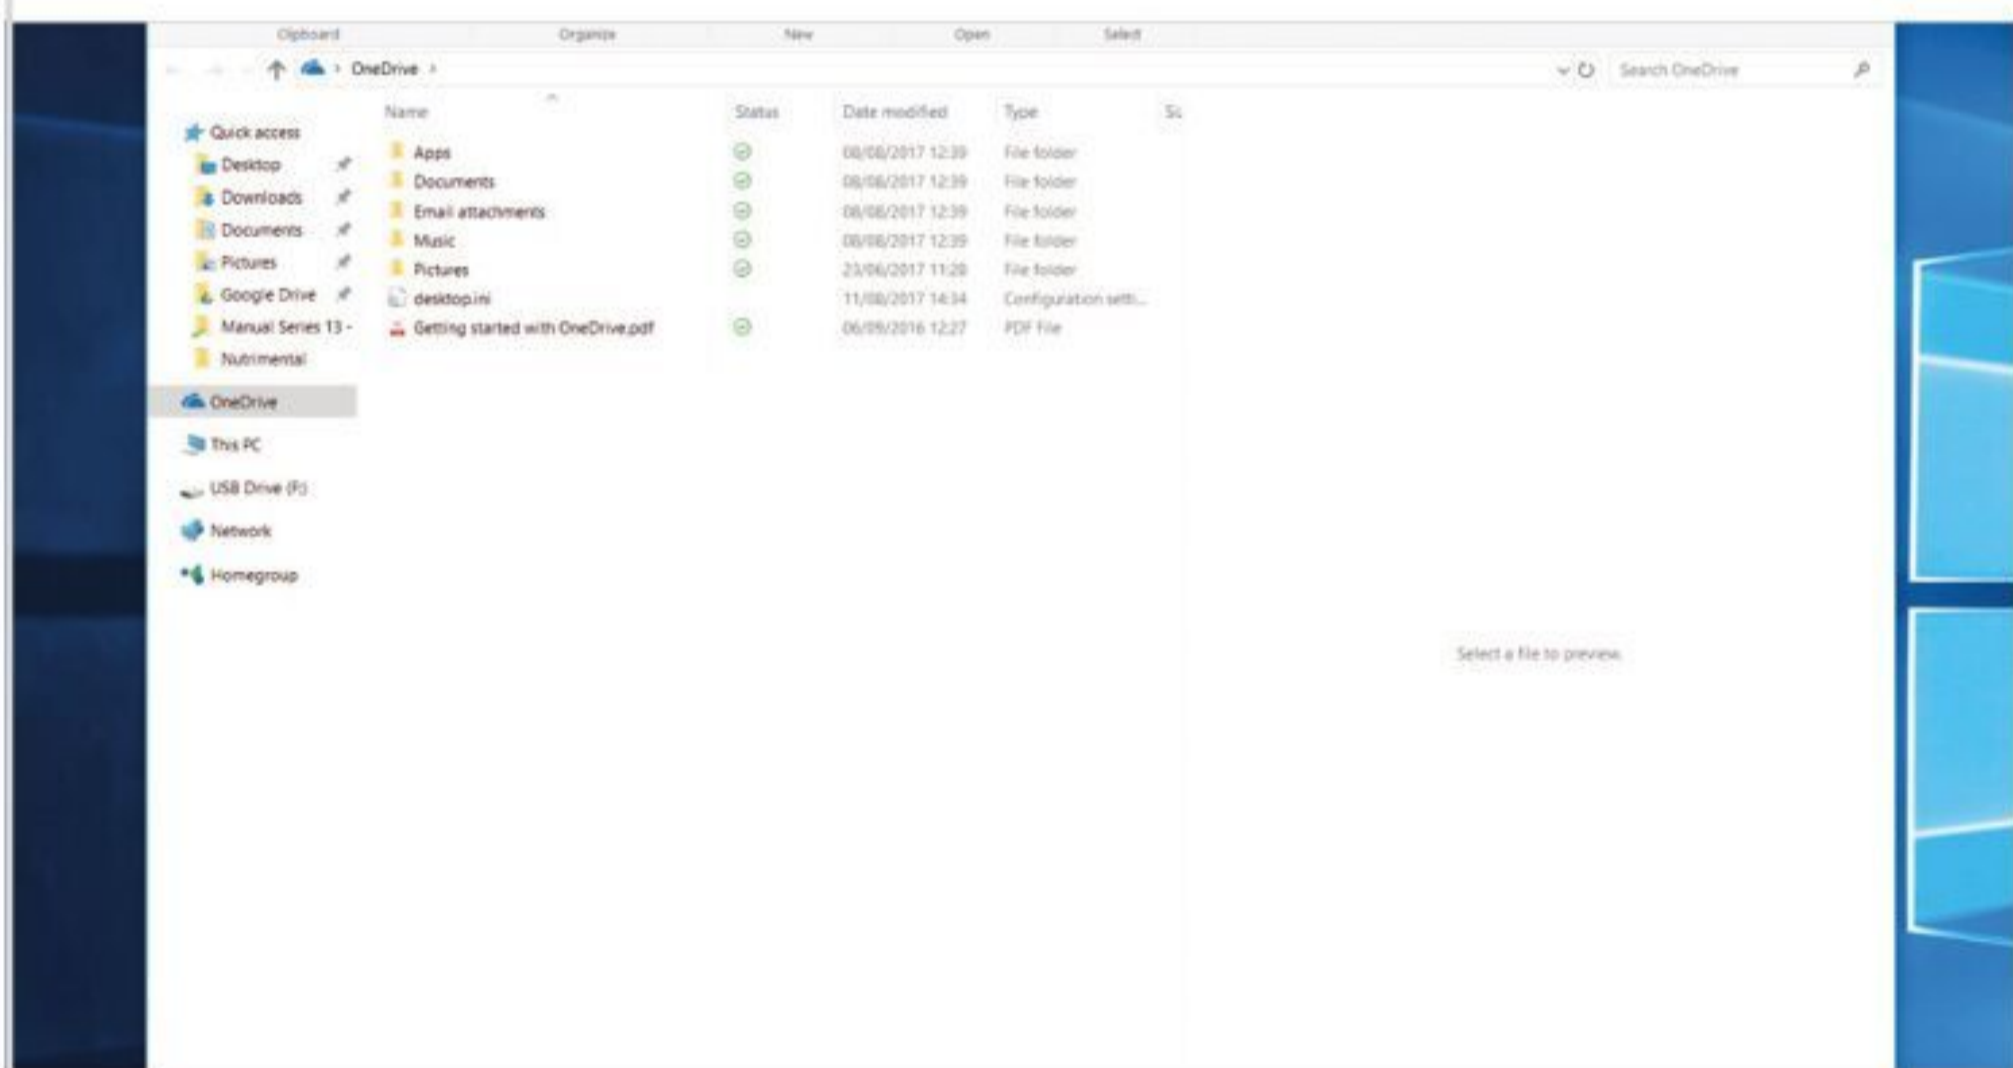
Clipboard Organize New Open Select

OneDrive >

Search OneDrive

Quick access
Desktop
Downloads
Documents
Pictures
Google Drive
Manual Series 13 -
Nutrimental
OneDrive
This PC
USB Drive (F:)
Network
Homegroup

| Name | Status | Date modified | Type | Si |
|---|---|---|---|---|
| Apps | | 08/08/2017 12:39 | File folder | |
| Documents | | 08/08/2017 12:39 | File folder | |
| Email attachments | | 08/08/2017 12:39 | File folder | |
| Music | | 08/08/2017 12:39 | File folder | |
| Pictures | | 23/06/2017 11:20 | File folder | |
| desktop.ini | | 11/08/2017 14:34 | Configuration setti... | |
| Getting started with OneDrive.pdf | | 06/09/2016 12:27 | PDF File | |

Select a file to preview.